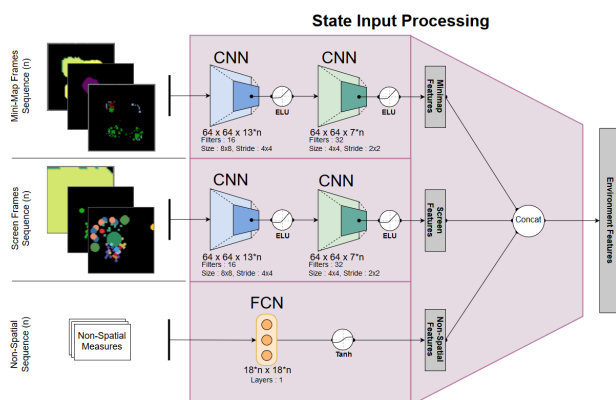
State Input Processing

Mini-Map Frames Sequence (n)

CNN
64 x 64 x 13*n
Filters : 16
Size : 8x8, Stride : 4x4

ELU

CNN
64 x 64 x 7*n
Filters : 32
Size : 4x4, Stride : 2x2

ELU

Minimap Features

Screen Frames Sequence (n)

CNN
64 x 64 x 13*n
Filters : 16
Size : 8x8, Stride : 4x4

ELU

CNN
64 x 64 x 7*n
Filters : 32
Size : 4x4, Stride : 2x2

ELU

Screen Features

Concat

Environment Features

Non-Spatial Sequence (n)

Non-Spatial Measures

FCN
18*n x 18*n
Layers : 1

Tanh

Non-Spatial Features